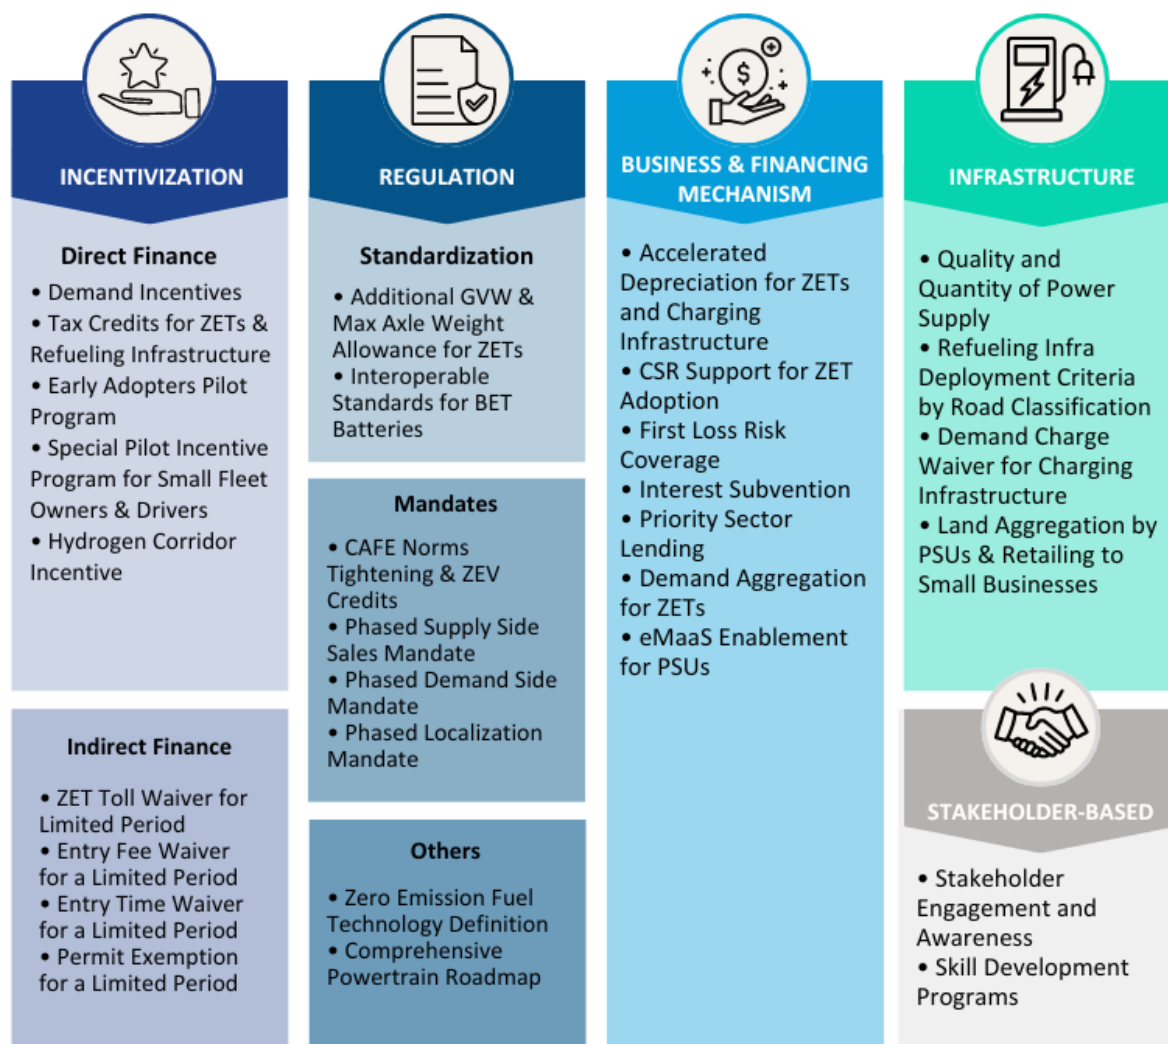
INCENTIVIZATION

Direct Finance

• Demand Incentives
• Tax Credits for ZETs & Refueling Infrastructure
• Early Adopters Pilot Program
• Special Pilot Incentive Program for Small Fleet Owners & Drivers
• Hydrogen Corridor Incentive

Indirect Finance

• ZET Toll Waiver for Limited Period
• Entry Fee Waiver for a Limited Period
• Entry Time Waiver for a Limited Period
• Permit Exemption for a Limited Period

REGULATION

Standardization

• Additional GVW & Max Axle Weight Allowance for ZETs
• Interoperable Standards for BET Batteries

Mandates

• CAFE Norms Tightening & ZEV Credits
• Phased Supply Side Sales Mandate
• Phased Demand Side Mandate
• Phased Localization Mandate

Others

• Zero Emission Fuel Technology Definition
• Comprehensive Powertrain Roadmap

BUSINESS & FINANCING MECHANISM

• Accelerated Depreciation for ZETs and Charging Infrastructure
• CSR Support for ZET Adoption
• First Loss Risk Coverage
• Interest Subvention
• Priority Sector Lending
• Demand Aggregation for ZETs
• eMaaS Enablement for PSUs

INFRASTRUCTURE

• Quality and Quantity of Power Supply
• Refueling Infra Deployment Criteria by Road Classification
• Demand Charge Waiver for Charging Infrastructure
• Land Aggregation by PSUs & Retailing to Small Businesses

STAKEHOLDER-BASED

• Stakeholder Engagement and Awareness
• Skill Development Programs